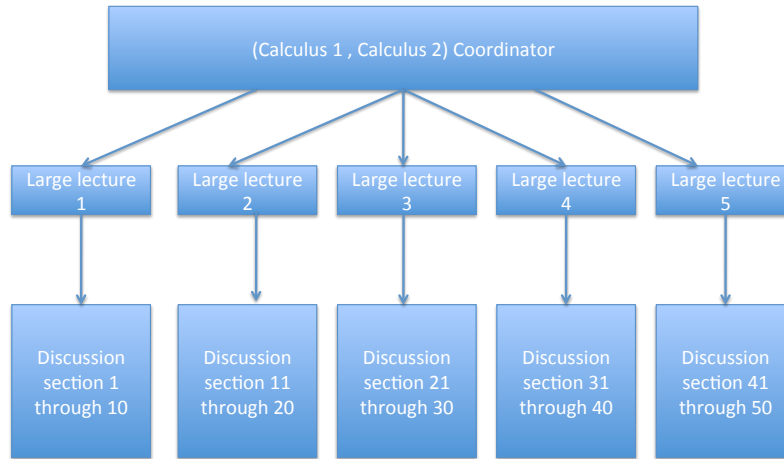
(Calculus 1 , Calculus 2) Coordinator

Large lecture 1

Large lecture 2

Large lecture 3

Large lecture 4

Large lecture 5

Discussion section 1 through 10

Discussion section 11 through 20

Discussion section 21 through 30

Discussion section 31 through 40

Discussion section 41 through 50